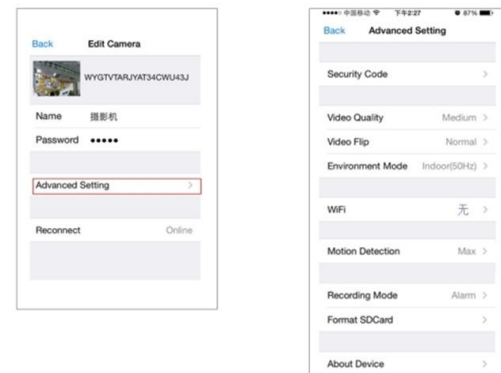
Back Edit Camera

WYGTVTARJYAT34CWU43J

Name 摄影机

Password ●●●●●

Advanced Setting >

Reconnect Online

●●●●● 中国移动 下午2:27 87%

Back Advanced Setting

Security Code >

Video Quality Medium >

Video Flip Normal >

Environment Mode Indoor(50Hz) >

WiFi 无 >

Motion Detection Max >

Recording Mode Alarm >

Format SDCard >

About Device >